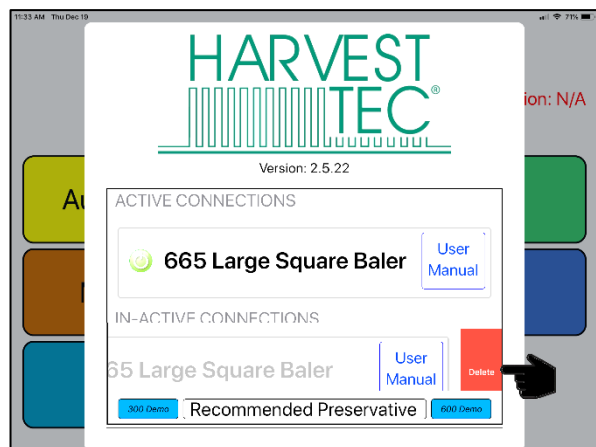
11:33 AM Thu Dec 19

71%

HARVEST TEC®

Version: 2.5.22

ACTIVE CONNECTIONS

665 Large Square Baler

User Manual

IN-ACTIVE CONNECTIONS

65 Large Square Baler

User Manual

Delete

300 Demo

Recommended Preservative

600 Demo

Au

n: N/A